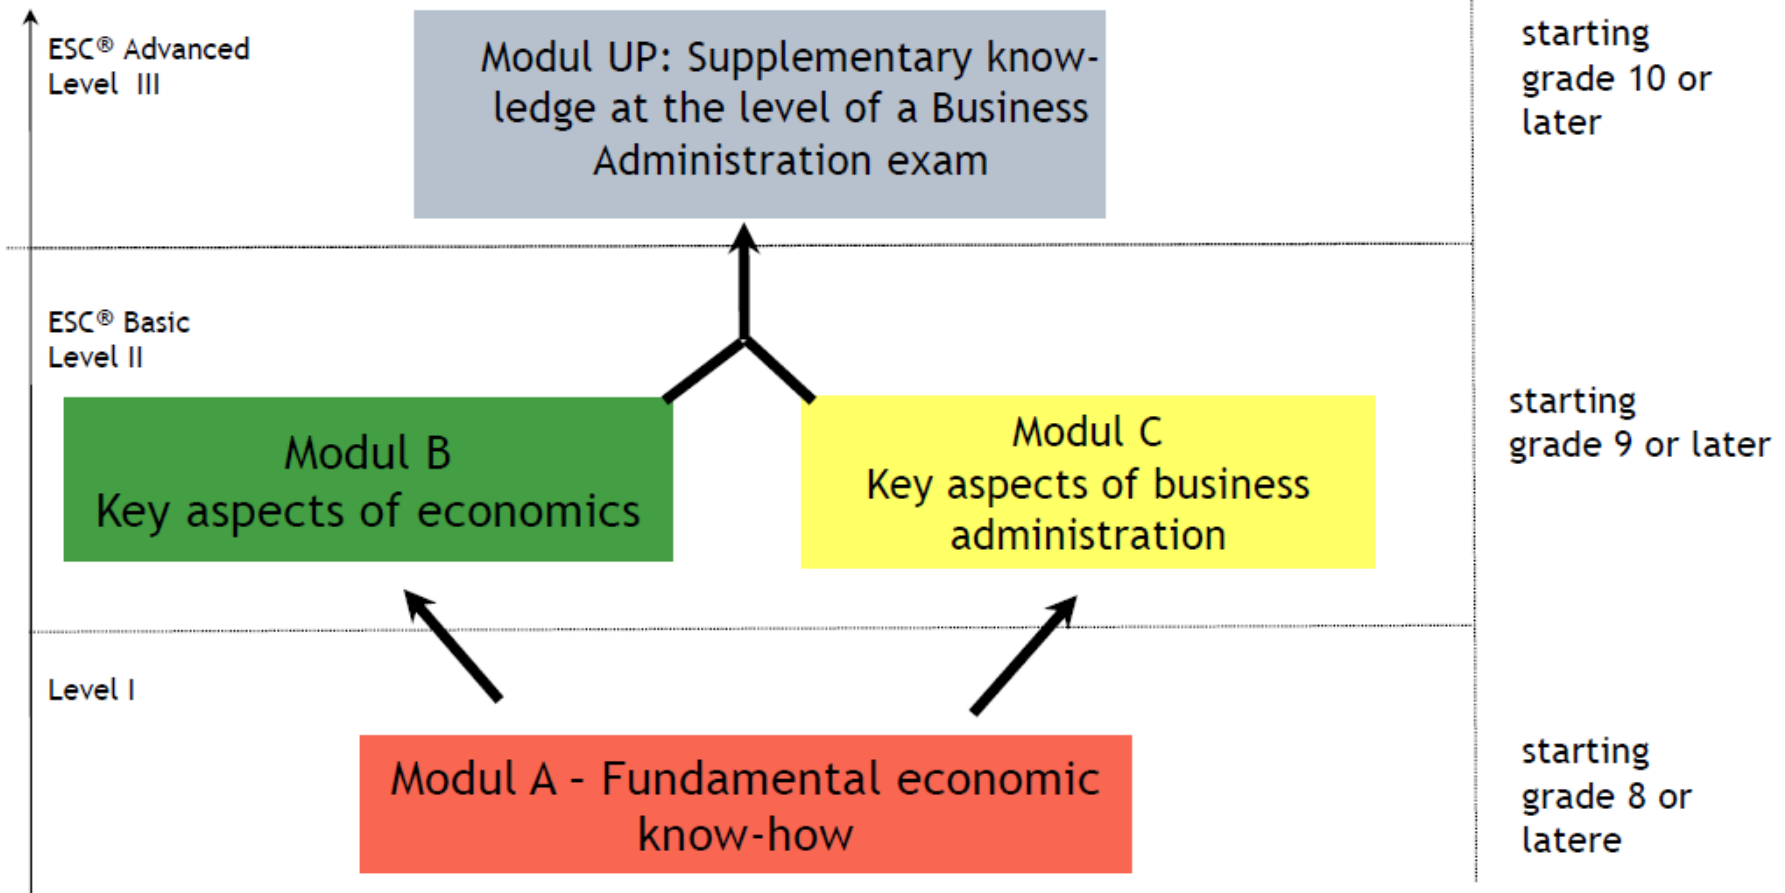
ESC® Advanced
Level III

Modul UP: Supplementary knowledge at the level of a Business Administration exam

starting grade 10 or later

ESC® Basic
Level II

Modul B
Key aspects of economics

Modul C
Key aspects of business administration

starting grade 9 or later

Level I

Modul A - Fundamental economic know-how

starting grade 8 or latere